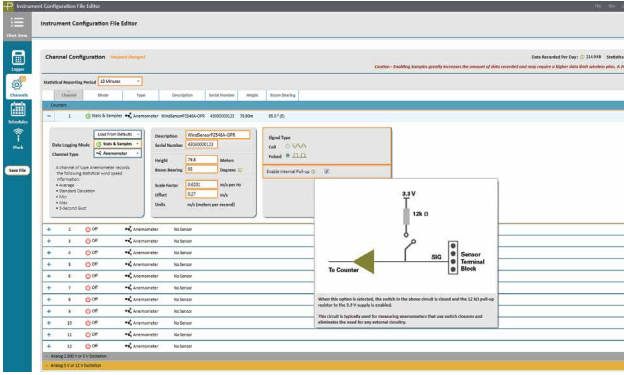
Instrument Configuration File Editor

Instrument Configuration File Editor

Client Errors

Logger

Channels

Schedules

iPack

Save File

Channel Configuration (unsaved changes)

Data Recorded Per Day: 114.9 KB Statistics

Caution - Enabling Samples greatly increases the amount of data recorded and may require a higher data limit wireless plan. A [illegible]

Statistical Reporting Period 10 Minutes

| | Channel | Mode | Type | Description | Serial Number | Height | Boom Bearing |
|---|---|---|---|---|---|---|---|
| | Counters | | | | | | |
| − | 1 | Stats & Samples | Anemometer | WindSensorP2546A-OPR | 4300000123 | 79.8m | 88.0° (E) |

Load From Default
Data Logging Mode Stats & Samples
Channel Type Anemometer

A channel of type Anemometer records the following statistical wind speed information:
• Average
• Standard Deviation
• Min
• Max
• 3-Second Gust

Description WindSensorP2546A-OPR
Serial Number 4300000123

Height 79.8 Meters
Boom Bearing 93 Degrees

Scale Factor 0.0251 m/s per Hz
Offset 0.27 m/s
Units m/s (meters per second)

Signal Type
Coil
Pulsed

Enable Internal Pull-up

3.3 V
12k Ω
To Counter
SIG
Sensor Terminal Block

When this option is selected, the switch in the above circuit is closed and the 12 kΩ pull-up resistor to the 3.3 V supply is enabled.

This circuit is typically used for measuring anemometers that use switch closures and eliminates the need for any external circuitry.

| + | 2 | Off | Anemometer | No Sensor |
| + | 3 | Off | Anemometer | No Sensor |
| + | 4 | Off | Anemometer | No Sensor |
| + | 5 | Off | Anemometer | No Sensor |
| + | 6 | Off | Anemometer | No Sensor |
| + | 7 | Off | Anemometer | No Sensor |
| + | 8 | Off | Anemometer | No Sensor |
| + | 9 | Off | Anemometer | No Sensor |
| + | 10 | Off | Anemometer | No Sensor |
| + | 11 | Off | Anemometer | No Sensor |
| + | 12 | Off | Anemometer | No Sensor |

Analog 2.000 V or 2.5 V Excitation
Analog 5 V or 12 V Excitation